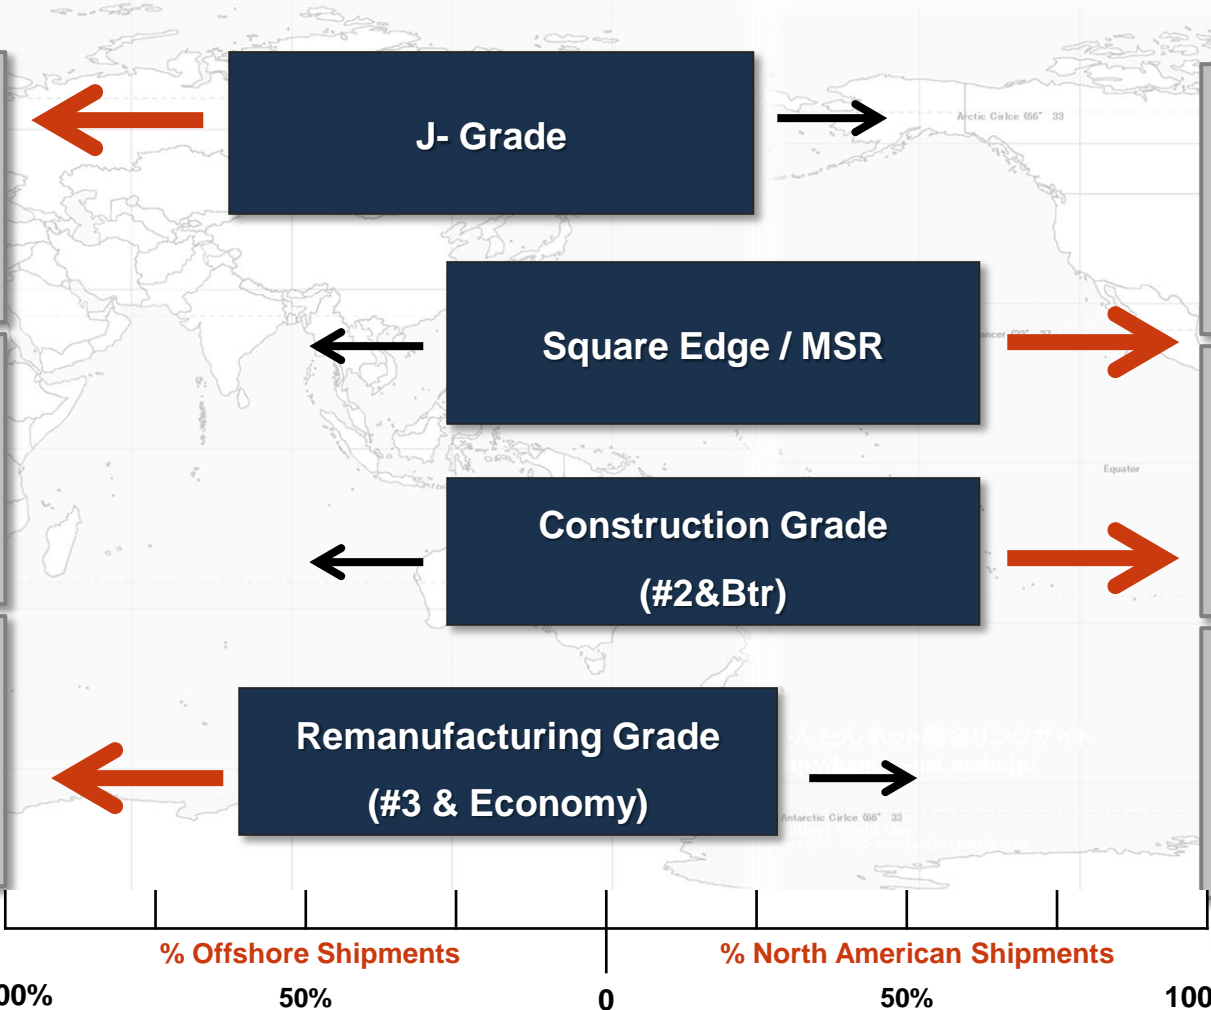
J- Grade

Square Edge / MSR

Construction Grade
(#2&Btr)

Remanufacturing Grade
(#3 & Economy)

Arctic Circle

Equator

Antarctic Circle

% Offshore Shipments

% North American Shipments

00%

50%

0

50%

100